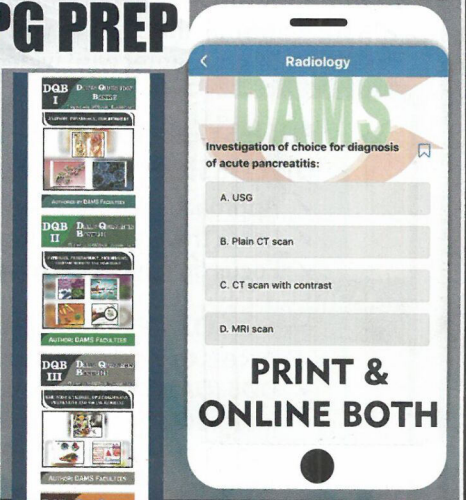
PG PREP

DQB I
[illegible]
Author: DAMS Faculties

DQB II
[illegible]
Author: DAMS Faculties

DQB III
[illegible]
Author: DAMS Faculties

Radiology

DAMS

Investigation of choice for diagnosis of acute pancreatitis:

A. USG

B. Plain CT scan

C. CT scan with contrast

D. MRI scan

PRINT & ONLINE BOTH